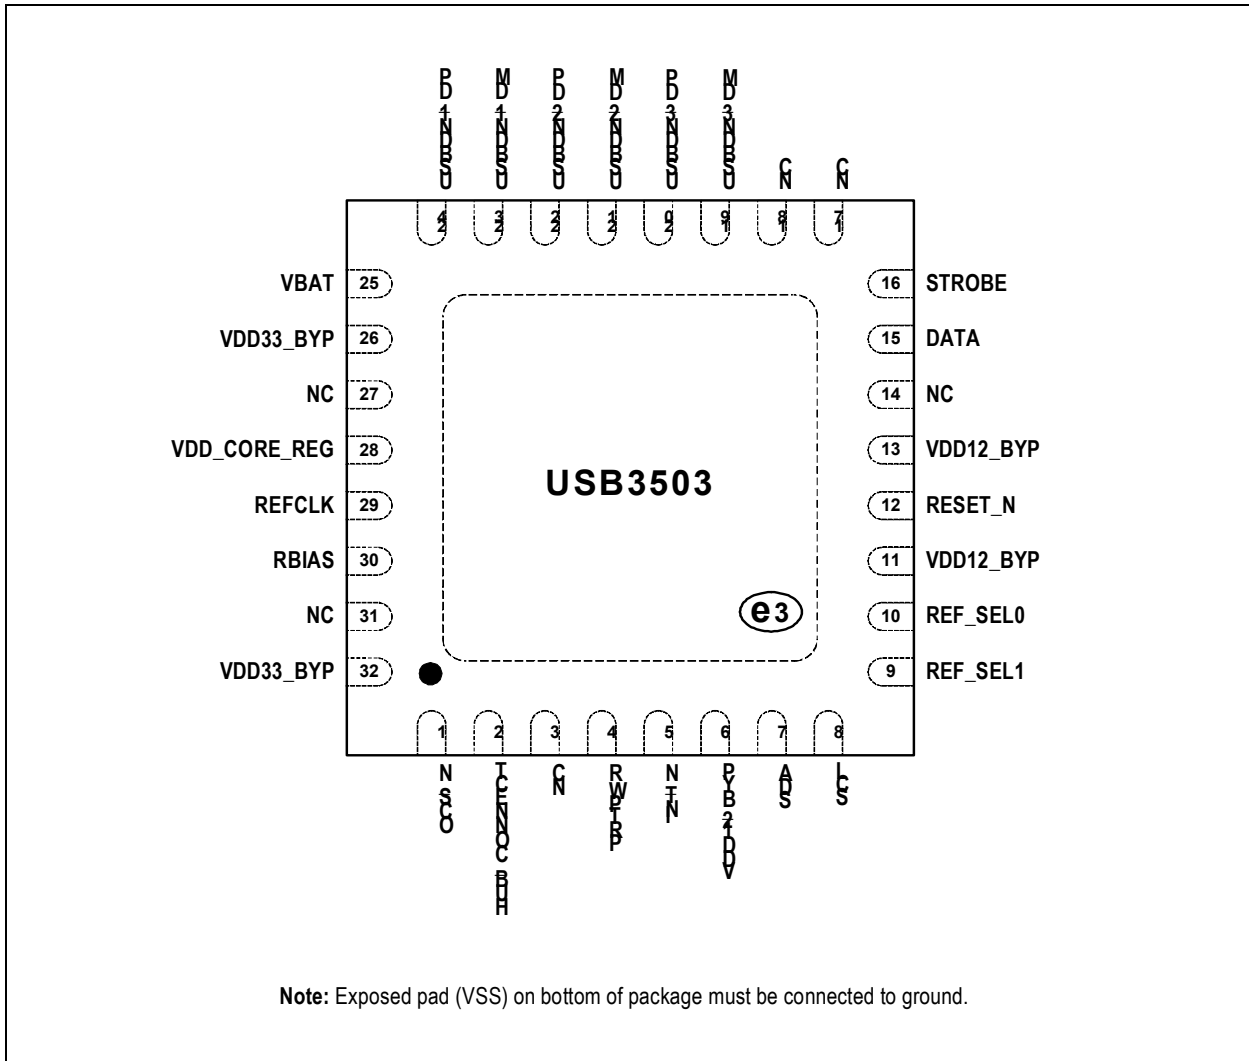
USB3DN_P1 USB3DN_M1 USB3DN_P2 USB3DN_M2 USB3DN_P3 USB3DN_M3 NC NC

24 23 22 21 20 19 18 17

VBAT 25
VDD33_BYP 26
NC 27
VDD_CORE_REG 28
REFCLK 29
RBIAS 30
NC 31
VDD33_BYP 32

16 STROBE
15 DATA
14 NC
13 VDD12_BYP
12 RESET_N
11 VDD12_BYP
10 REF_SEL0
9 REF_SEL1

USB3503

e3

1 2 3 4 5 6 7 8

OCS_N HUB_CONNECT NC PRTPWR INT_N VDD12_BYP SDA SCL

**Note:** Exposed pad (VSS) on bottom of package must be connected to ground.